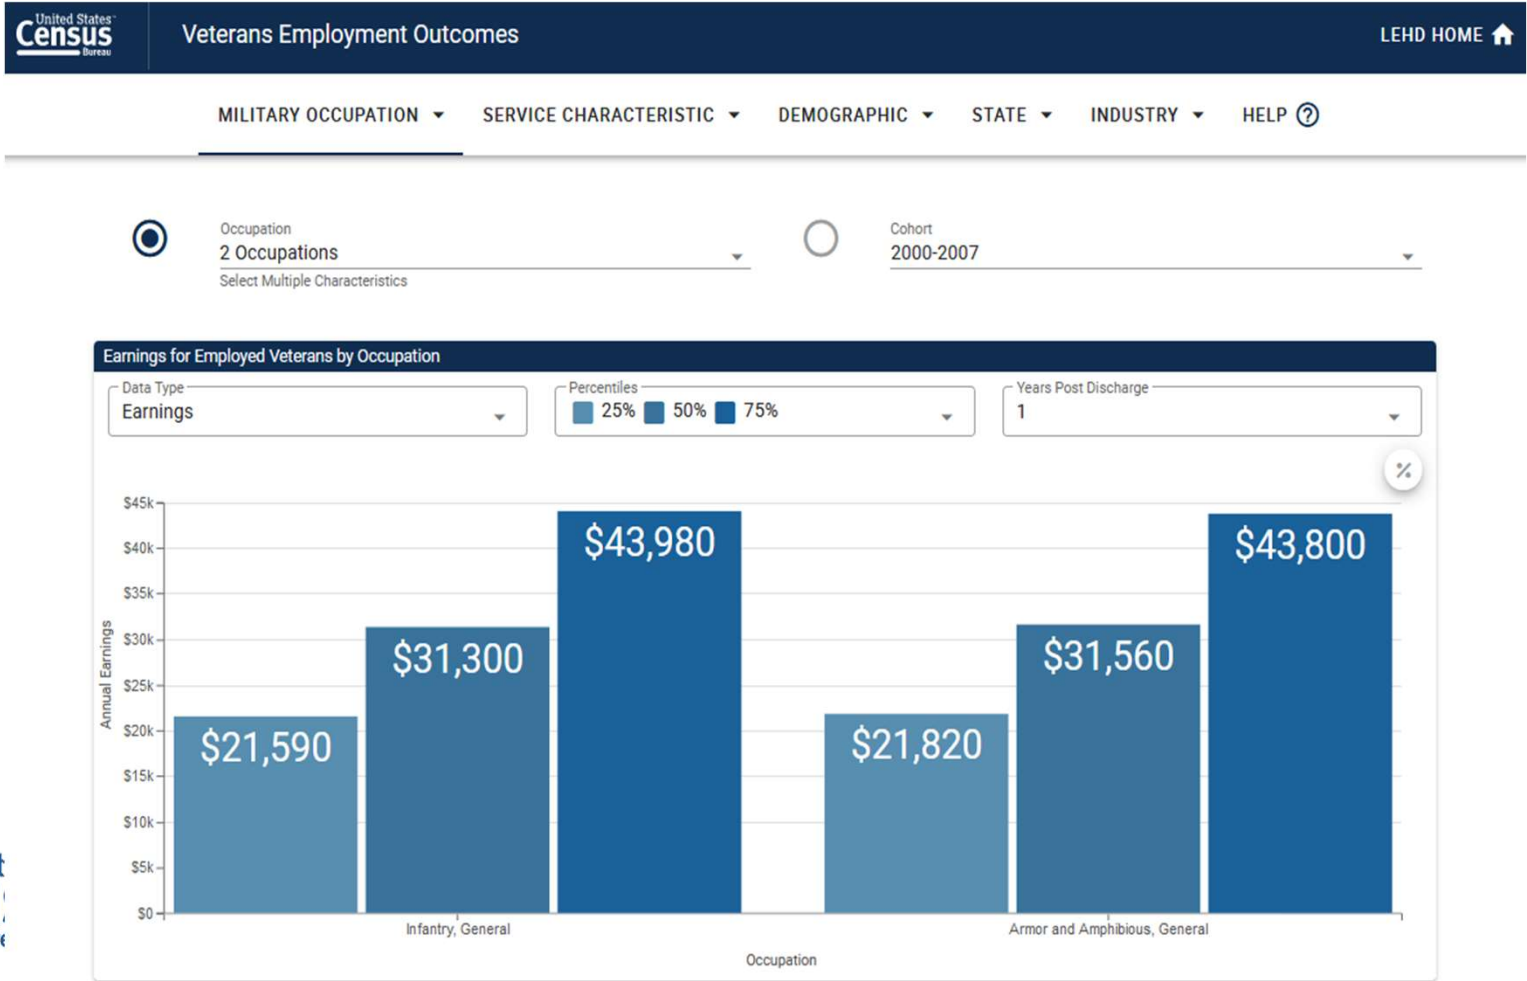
United States Census Bureau

Veterans Employment Outcomes

LEHD HOME

MILITARY OCCUPATION SERVICE CHARACTERISTIC DEMOGRAPHIC STATE INDUSTRY HELP ?

Occupation
2 Occupations
Select Multiple Characteristics

Cohort
2000-2007

Earnings for Employed Veterans by Occupation

Data Type
Earnings

Percentiles
25% 50% 75%

Years Post Discharge
1

%

$45k
$40k
$35k
$30k
$25k
$20k
$15k
$10k
$5k
$0

Annual Earnings

$21,590
$31,300
$43,980
$21,820
$31,560
$43,800

Infantry, General
Armor and Amphibious, General

Occupation